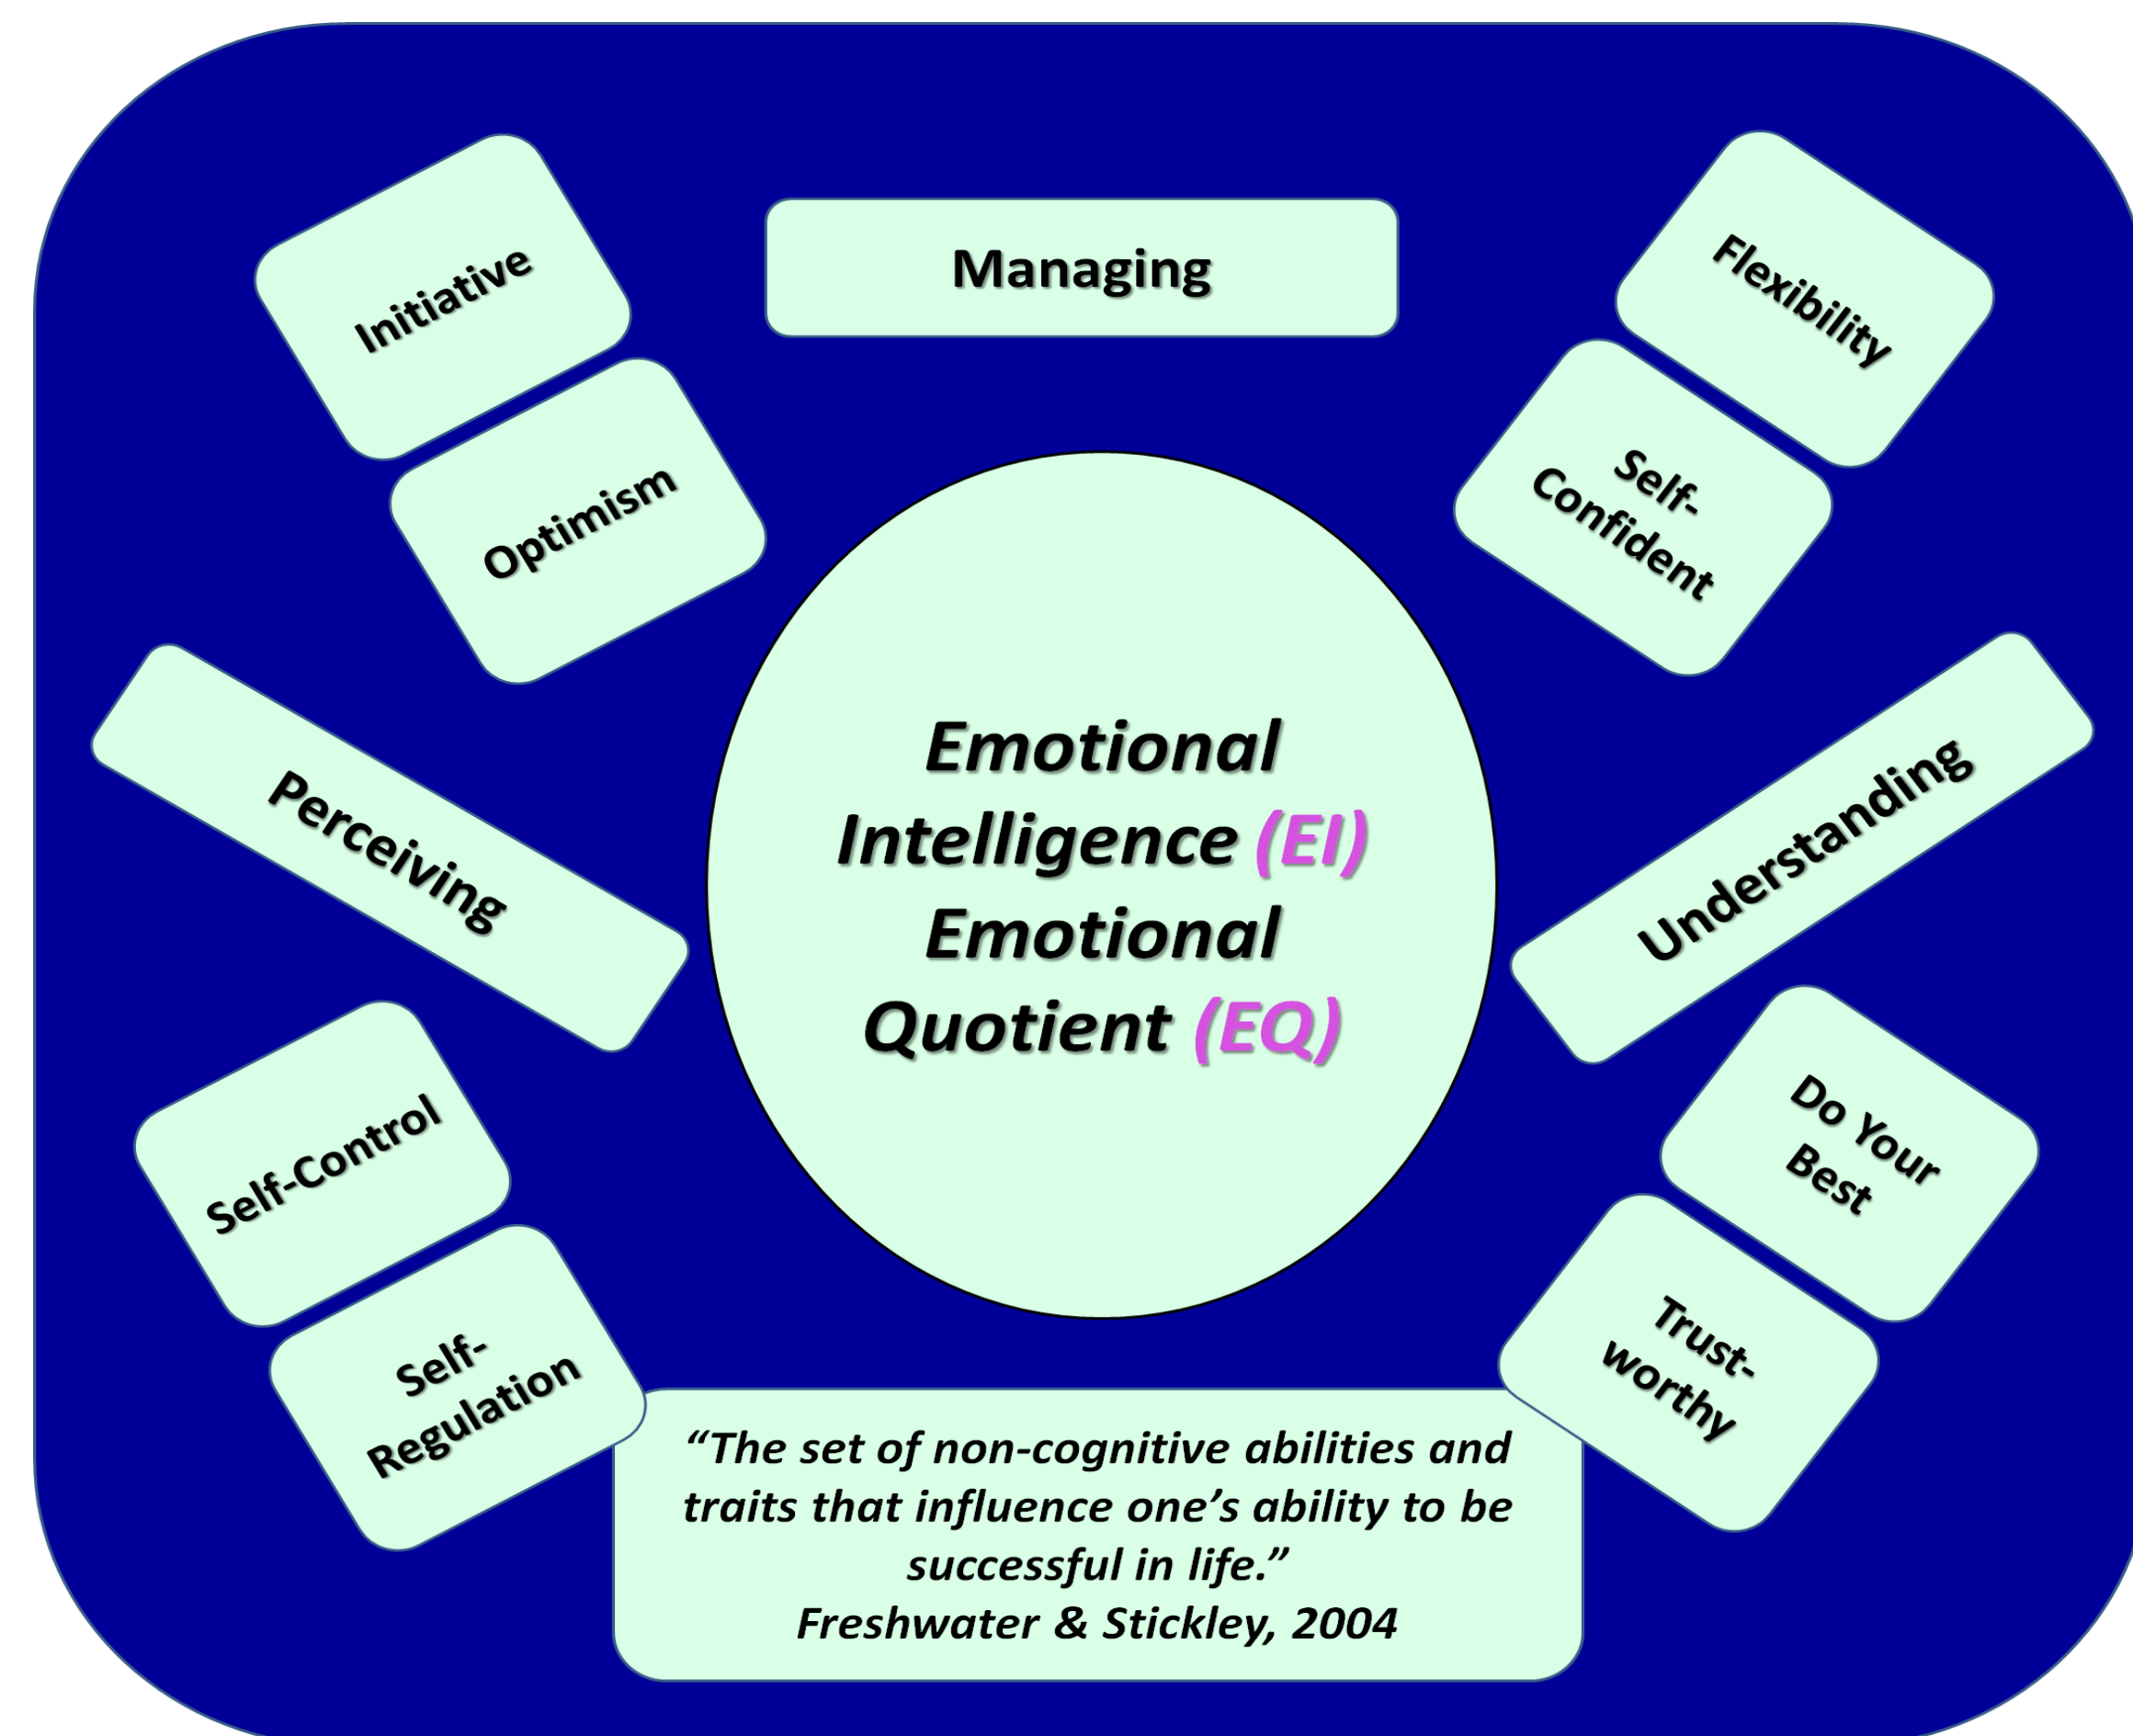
Initiative

Managing

Flexibility

Optimism

Self-Confident

Emotional Intelligence (EI) Emotional Quotient (EQ)

Perceiving

Understanding

Self-Control

Do Your Best

Self-Regulation

Trust-worthy

“The set of non-cognitive abilities and traits that influence one’s ability to be successful in life.”
Freshwater & Stickley, 2004